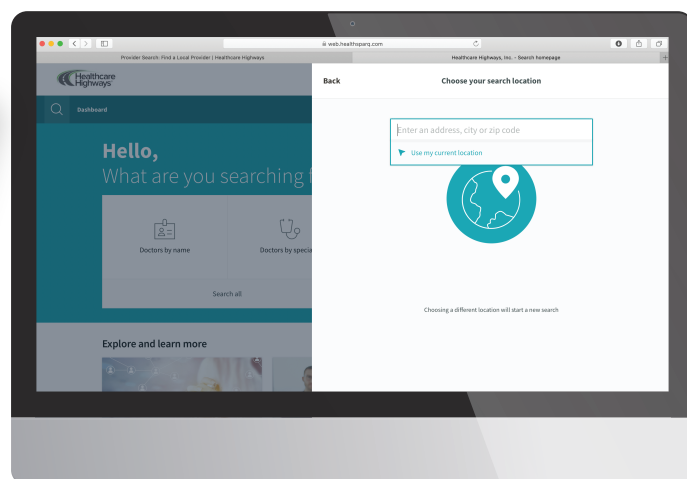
web.healthsparq.com

Provider Search: Find a Local Provider | Healthcare Highways

Healthcare Highways, Inc. - Search homepage

Healthcare Highways

Dashboard

Hello,
What are you searching f

Doctors by name

Doctors by specia

Search all

Explore and learn more

Back

Choose your search location

Enter an address, city or zip code

Use my current location

Choosing a different location will start a new search